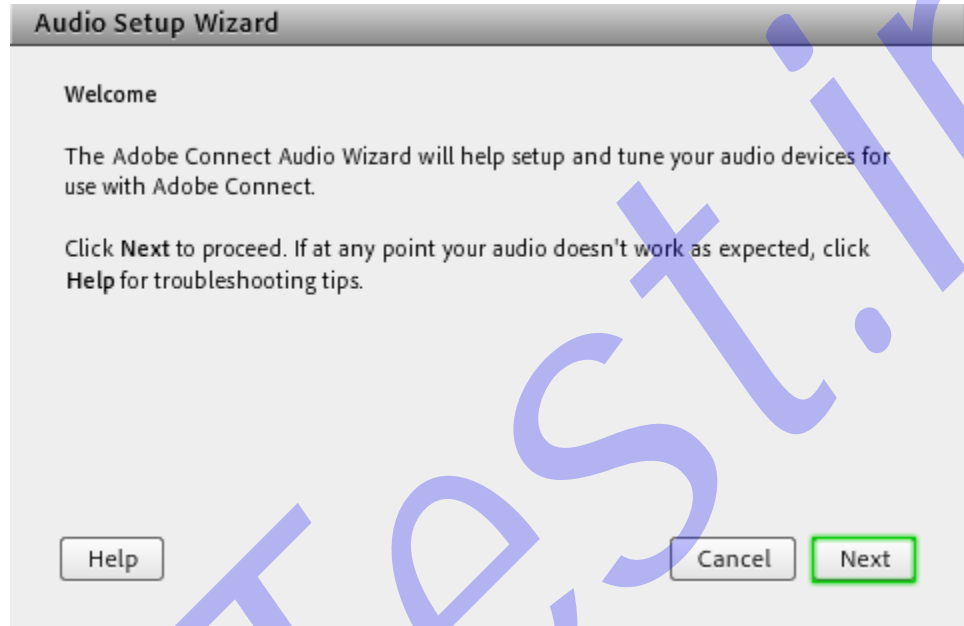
Audio Setup Wizard

Welcome

The Adobe Connect Audio Wizard will help setup and tune your audio devices for use with Adobe Connect.

Click **Next** to proceed. If at any point your audio doesn't work as expected, click **Help** for troubleshooting tips.

Help

Cancel

Next

test.ir